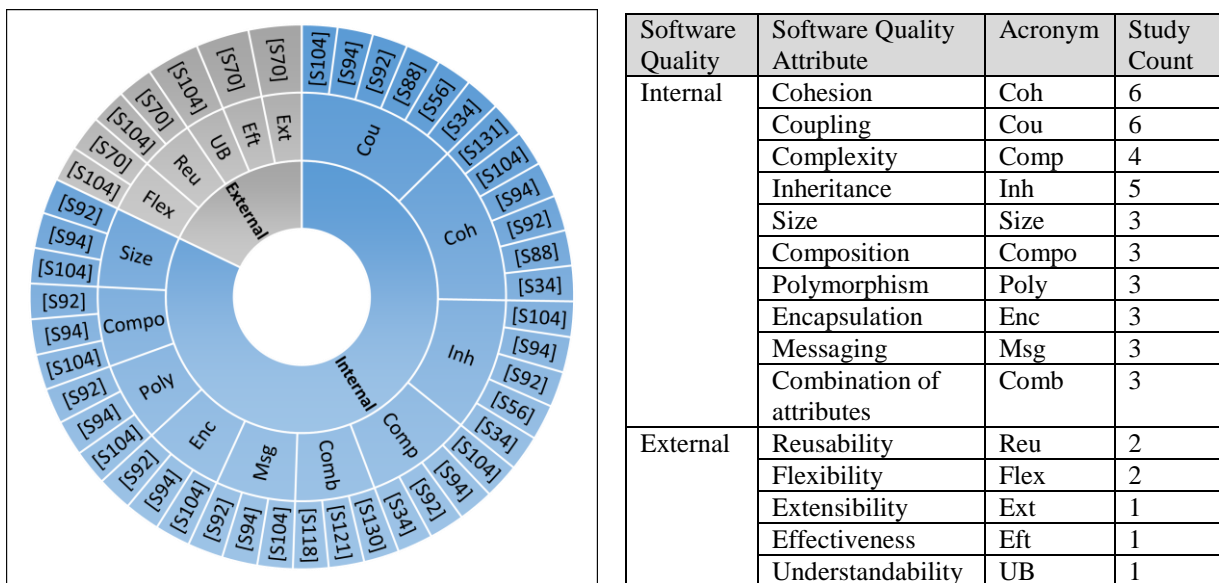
[S104] [S94] [S92] [S88] [S56] [S34] Cou [S131] [S104] [S94] [S92] [S88] Coh [S34] [S104] [S94] Inh [S92] [S56] [S34] [S104] Comp [S94] [S92] [S34] [S130] [S121] [S118] Comb [S104] [S94] [S92] Msg [S104] [S94] [S92] Enc [S104] [S94] [S92] Poly [S104] [S94] [S92] Compo [S104] [S94] [S92] Size [S104] Flex [S70] [S104] Reu [S70] [S104] UB [S70] Eft [S70] Ext External Internal

| Software Quality | Software Quality Attribute | Acronym | Study Count |
|---|---|---|---|
| Internal | Cohesion | Coh | 6 |
| | Coupling | Cou | 6 |
| | Complexity | Comp | 4 |
| | Inheritance | Inh | 5 |
| | Size | Size | 3 |
| | Composition | Compo | 3 |
| | Polymorphism | Poly | 3 |
| | Encapsulation | Enc | 3 |
| | Messaging | Msg | 3 |
| | Combination of attributes | Comb | 3 |
| External | Reusability | Reu | 2 |
| | Flexibility | Flex | 2 |
| | Extensibility | Ext | 1 |
| | Effectiveness | Eft | 1 |
| | Understandability | UB | 1 |